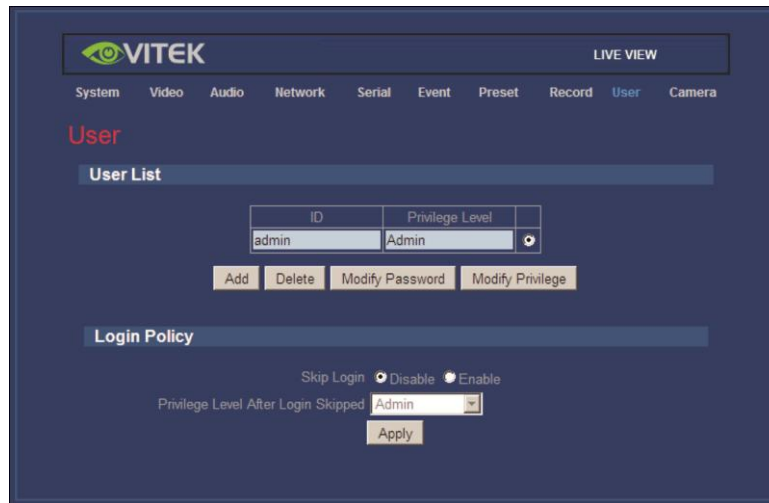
VITEK

LIVE VIEW

System Video Audio Network Serial Event Preset Record User Camera

User

User List

| ID | Privilege Level | |
|---|---|---|
| admin | Admin | |

Add Delete Modify Password Modify Privilege

Login Policy

Skip Login Disable Enable

Privilege Level After Login Skipped Admin

Apply